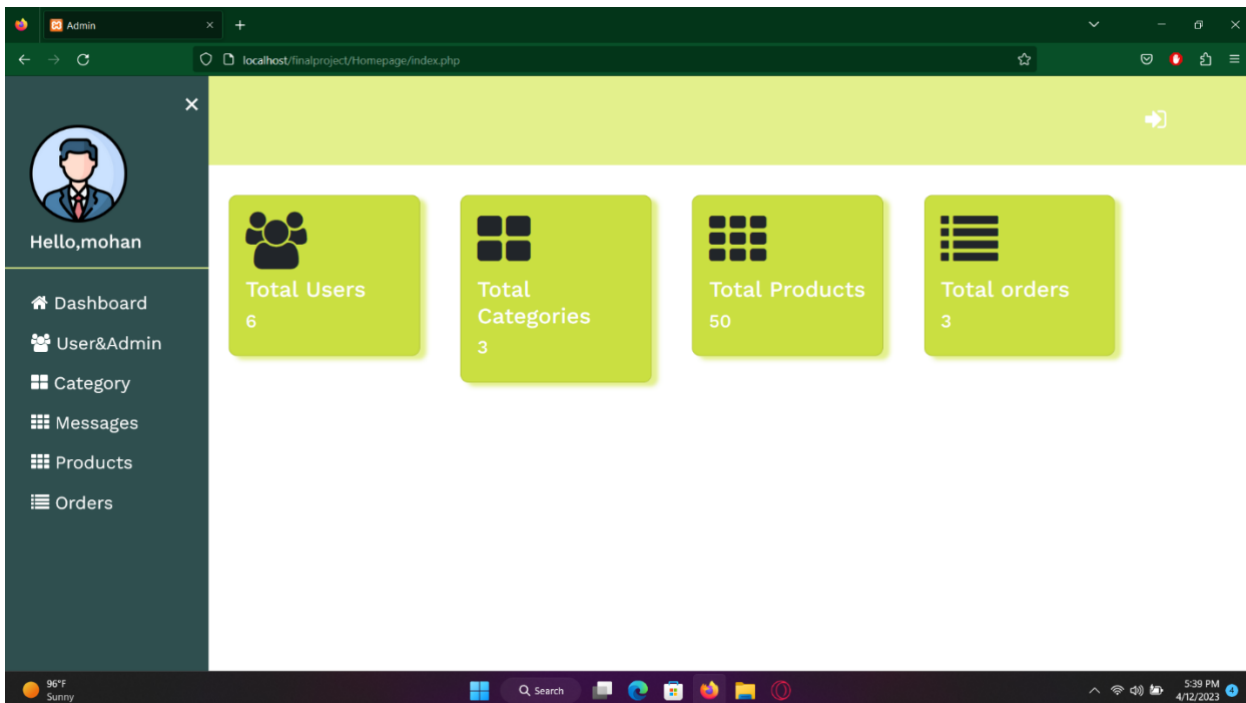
Admin
localhost/finalproject/Homepage/index.php

Hello,mohan

Dashboard
User&Admin
Category
Messages
Products
Orders

Total Users
6

Total Categories
3

Total Products
50

Total orders
3

96°F
Sunny
Search
5:39 PM
4/12/2023